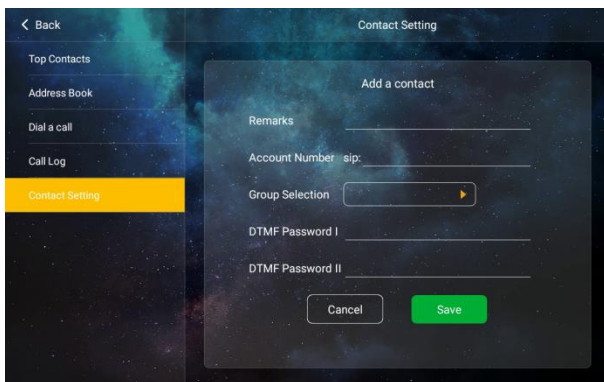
< Back

Contact Setting

Top Contacts

Address Book

Dial a call

Call Log

Contact Setting

Add a contact

Remarks

Account Number sip:

Group Selection

DTMF Password I

DTMF Password II

Cancel

Save